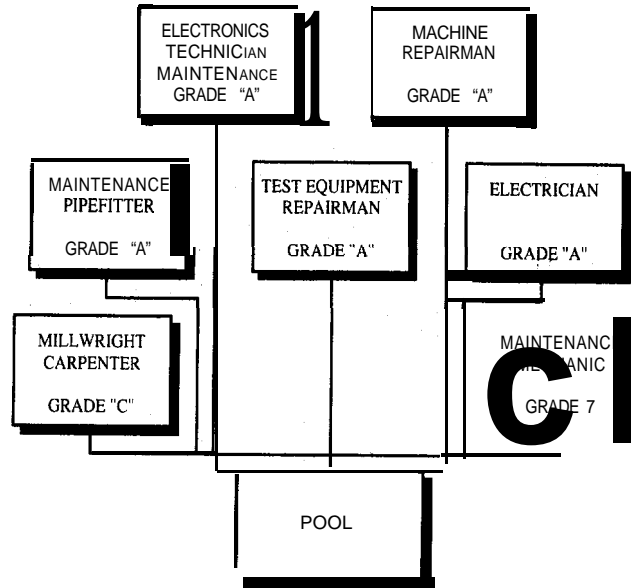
ELECTRONICS TECHNICIAN MAINTENANCE GRADE "A"

MACHINE REPAIRMAN

GRADE "A"

MAINTENANCE PIPEFITTER

GRADE "A"

TEST EQUIPMENT REPAIRMAN

GRADE "A"

ELECTRICIAN

GRADE "A"

MILLWRIGHT CARPENTER

GRADE "C"

MAINTENANC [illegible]ANIC

GRADE 7

POOL